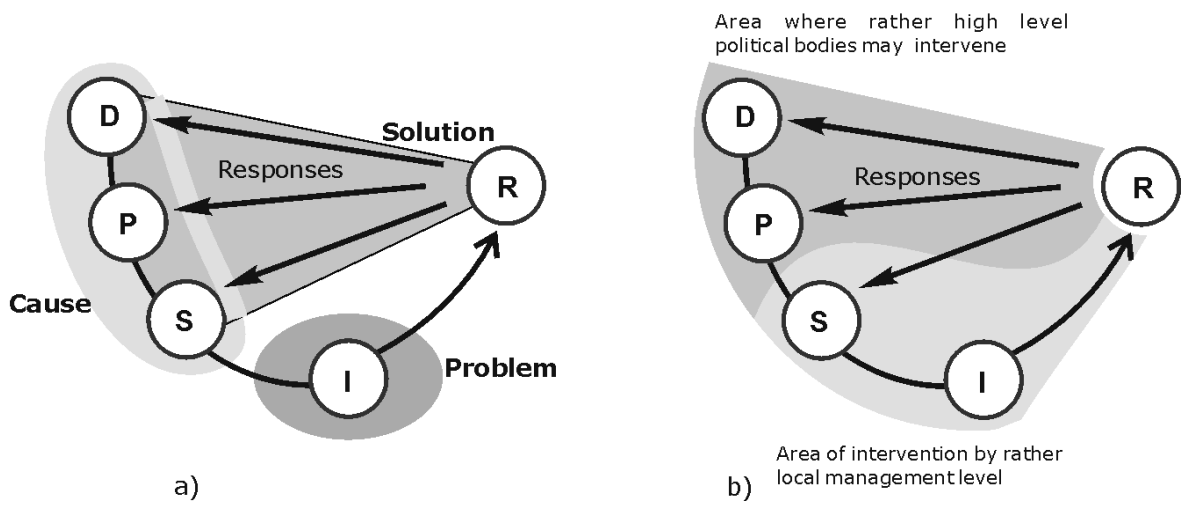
Solution

D

Responses

R

P

Cause

S

I

Problem

a)

Area where rather high level political bodies may intervene

D

Responses

R

P

S

I

Area of intervention by rather local management level

b)